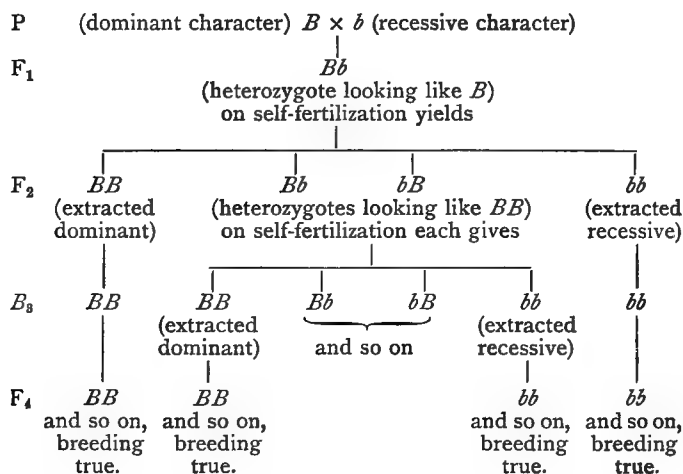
P (dominant character) $B \times b$ (recessive character)

$F_1$ $Bb$ (heterozygote looking like $B$) on self-fertilization yields

$F_2$ $BB$ (extracted dominant) $Bb$ $bB$ (heterozygotes looking like $BB$) on self-fertilization each gives $bb$ (extracted recessive)

$B_3$ $BB$ $BB$ (extracted dominant) $Bb$ $bB$ and so on $bb$ (extracted recessive) $bb$

$F_4$ $BB$ and so on, breeding true. $BB$ and so on, breeding true. $bb$ and so on, breeding true. $bb$ and so on, breeding true.